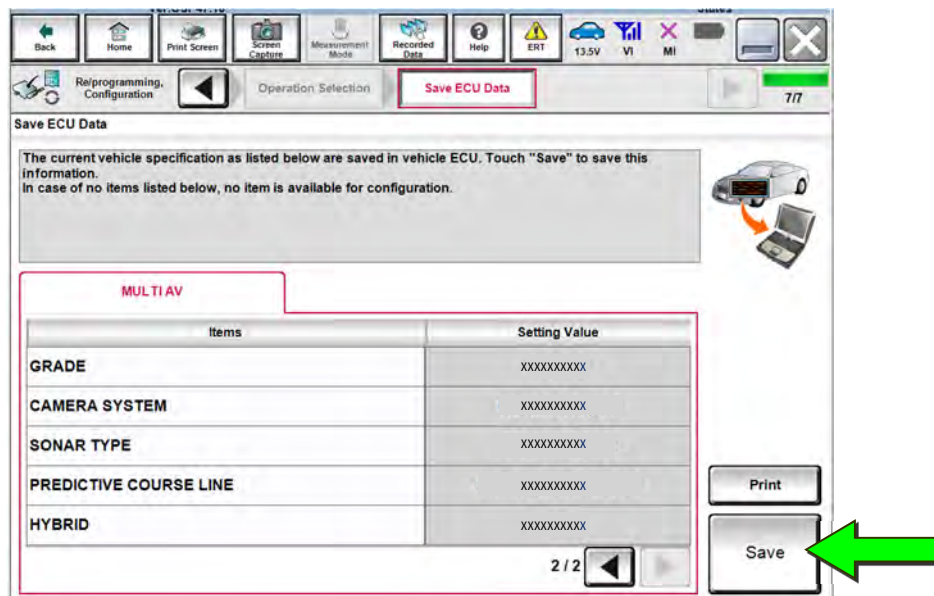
Back Home Print Screen Screen Capture Measurement Mode Recorded Data Help ERT 13.5V VI MI

Re/programming, Configuration

Operation Selection

Save ECU Data

7/7

Save ECU Data

The current vehicle specification as listed below are saved in vehicle ECU. Touch "Save" to save this information.
In case of no items listed below, no item is available for configuration.

MULTI AV

| Items | Setting Value |
|---|---|
| GRADE | XXXXXXXXXX |
| CAMERA SYSTEM | XXXXXXXXXX |
| SONAR TYPE | XXXXXXXXXX |
| PREDICTIVE COURSE LINE | XXXXXXXXXX |
| HYBRID | XXXXXXXXXX |

2 / 2

Print

Save